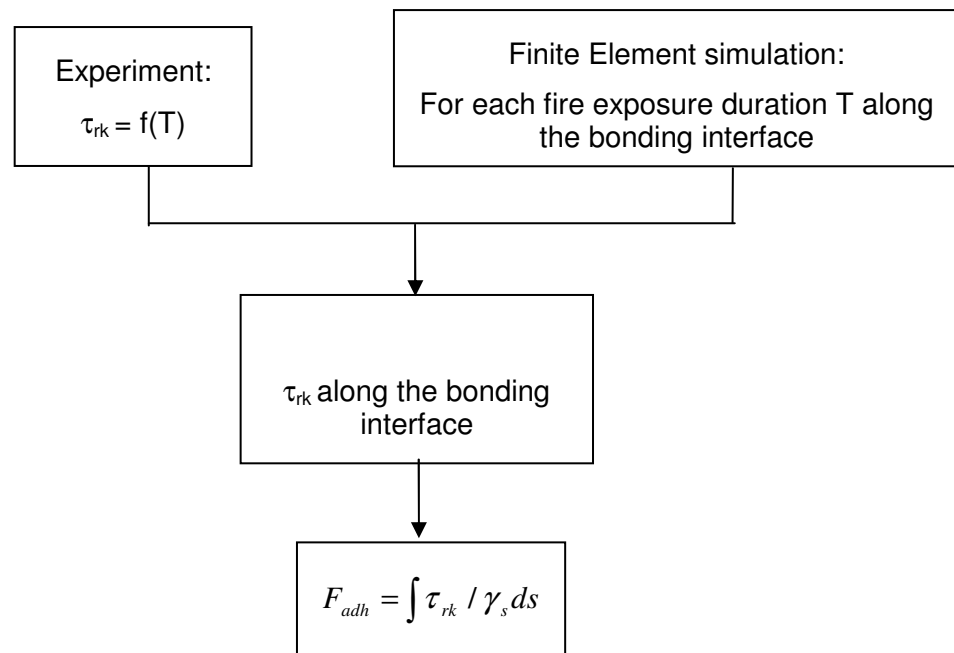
Experiment:

$\tau_{rk} = f(T)$

Finite Element simulation:

For each fire exposure duration T along the bonding interface

$\tau_{rk}$ along the bonding interface

$F_{adh} = \int \tau_{rk} / \gamma_s ds$